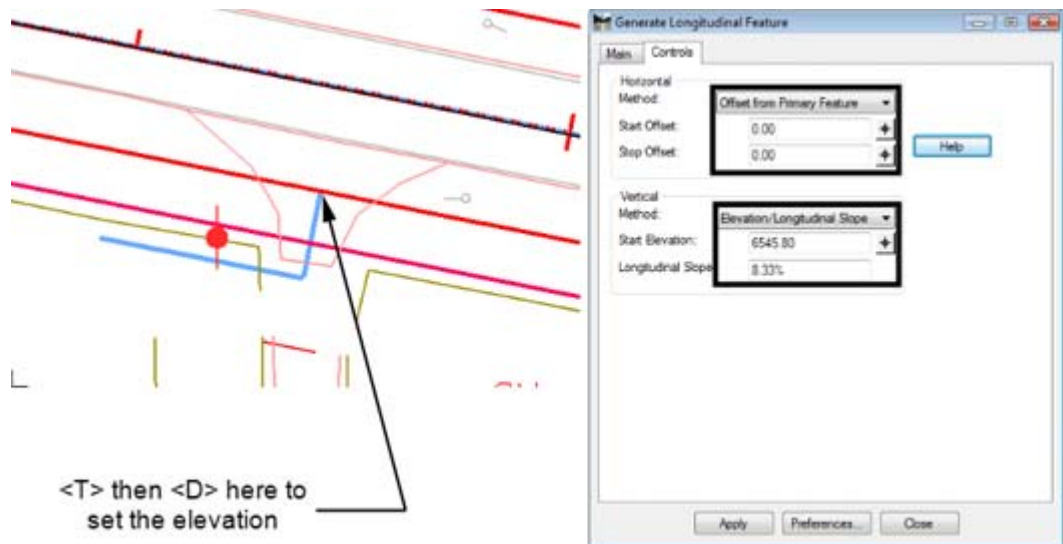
<T> then <D> here to set the elevation

Generate Longitudinal Feature

Main | Controls

Horizontal
Method: Offset from Primary Feature
Start Offset: 0.00
Stop Offset: 0.00

Help

Vertical
Method: Elevation/Longitudinal Slope
Start Elevation: 6545.80
Longitudinal Slope: 8.33%

Apply | Preferences... | Close